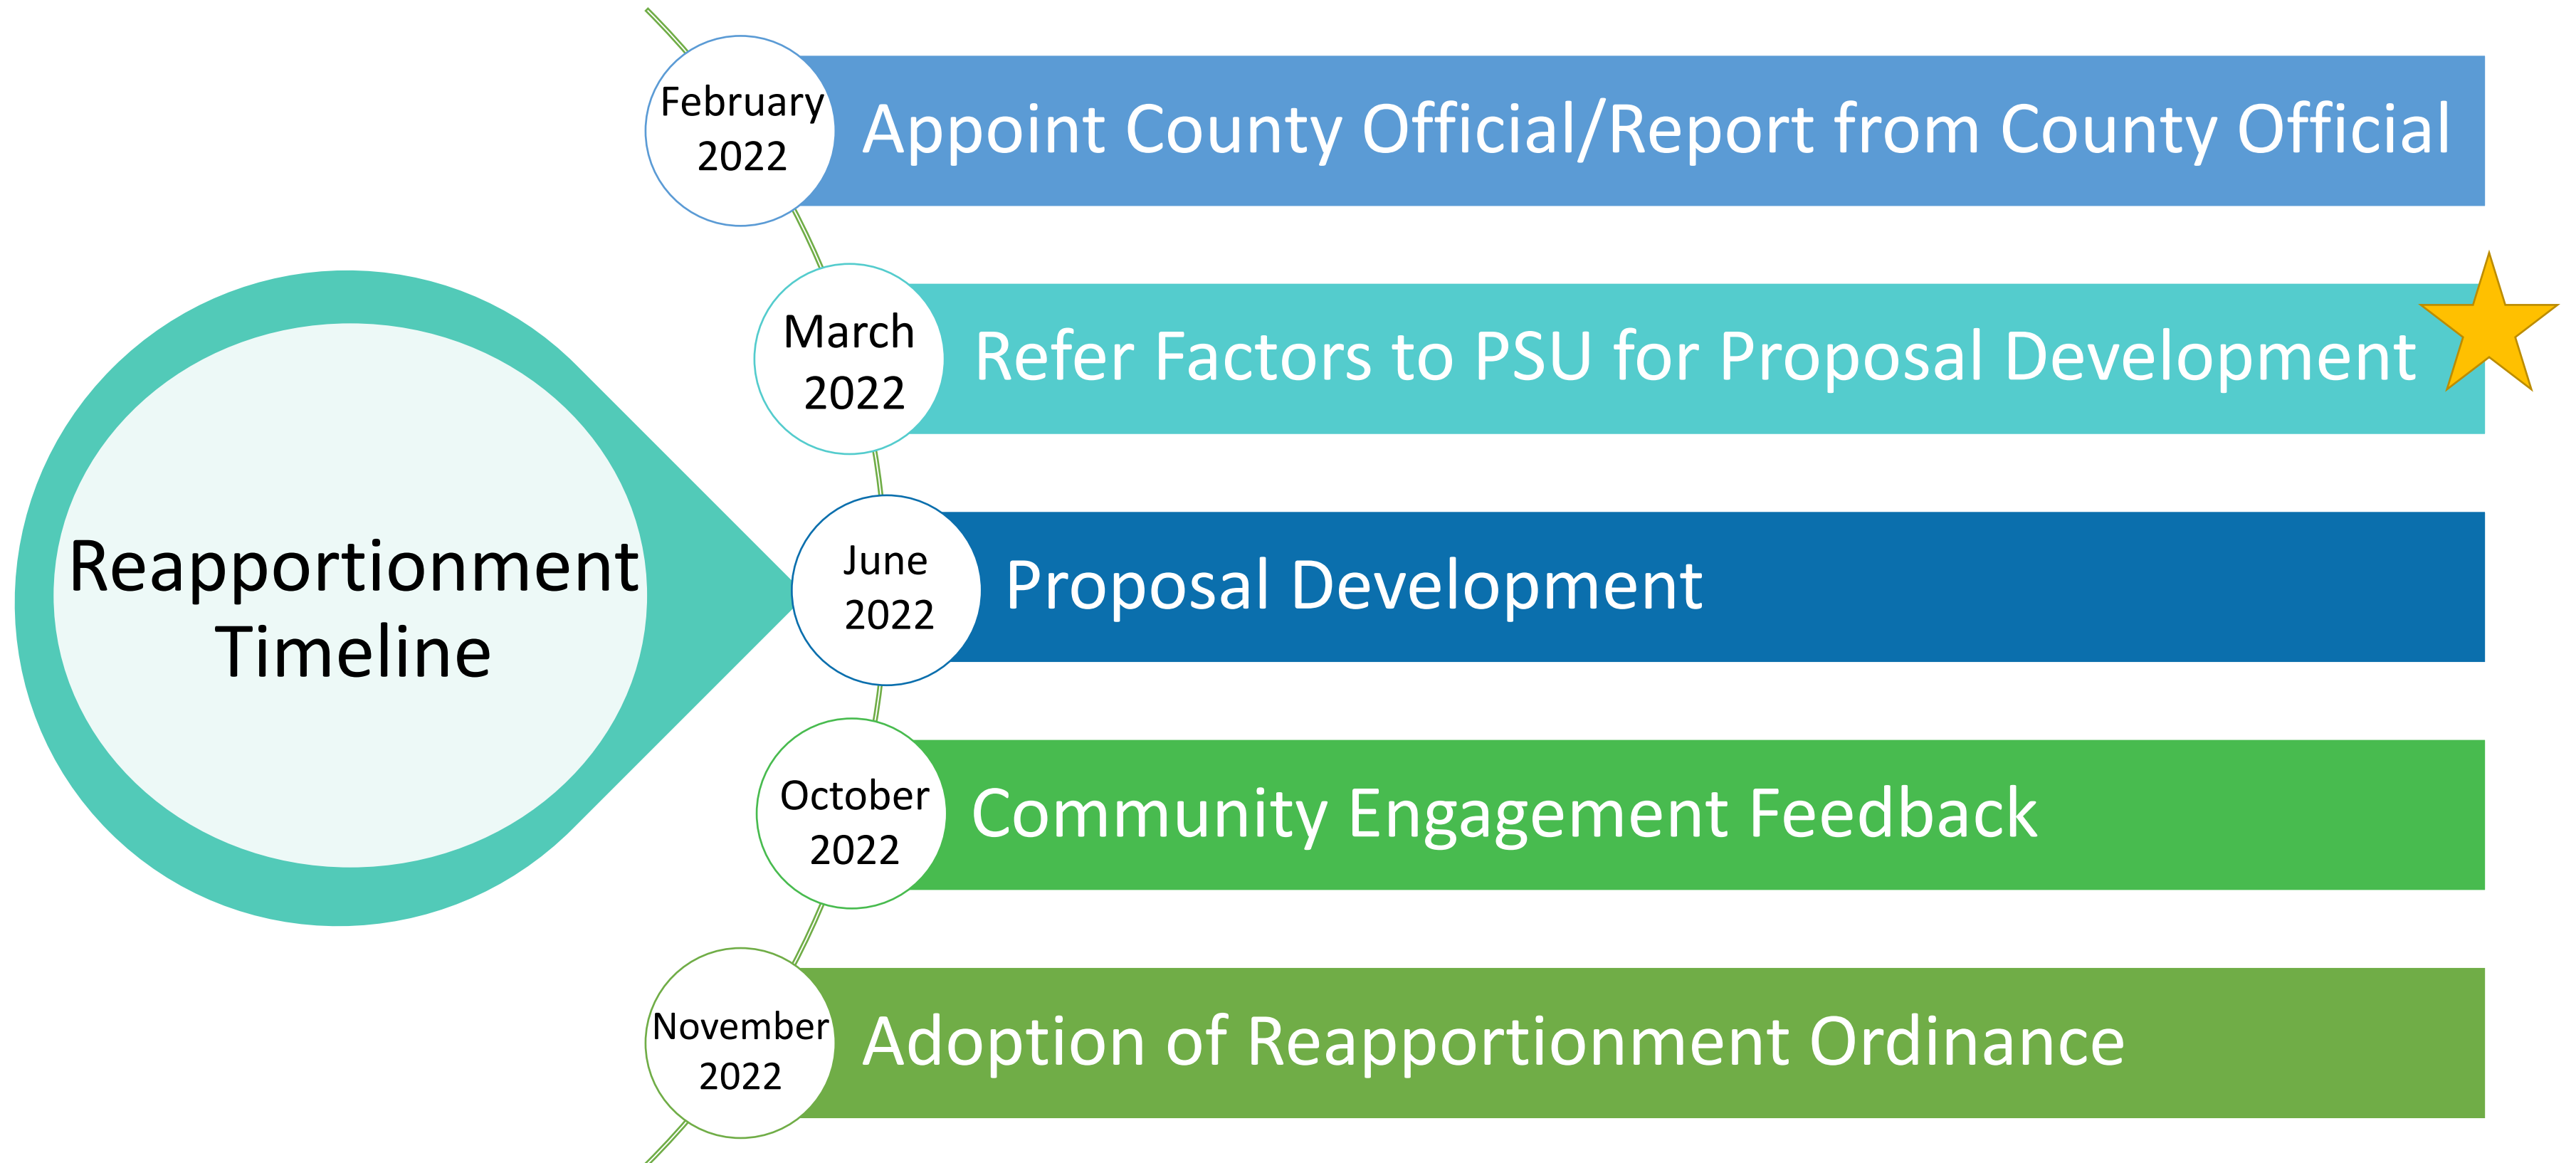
Reapportionment Timeline

February 2022
Appoint County Official/Report from County Official

March 2022
Refer Factors to PSU for Proposal Development

June 2022
Proposal Development

October 2022
Community Engagement Feedback

November 2022
Adoption of Reapportionment Ordinance